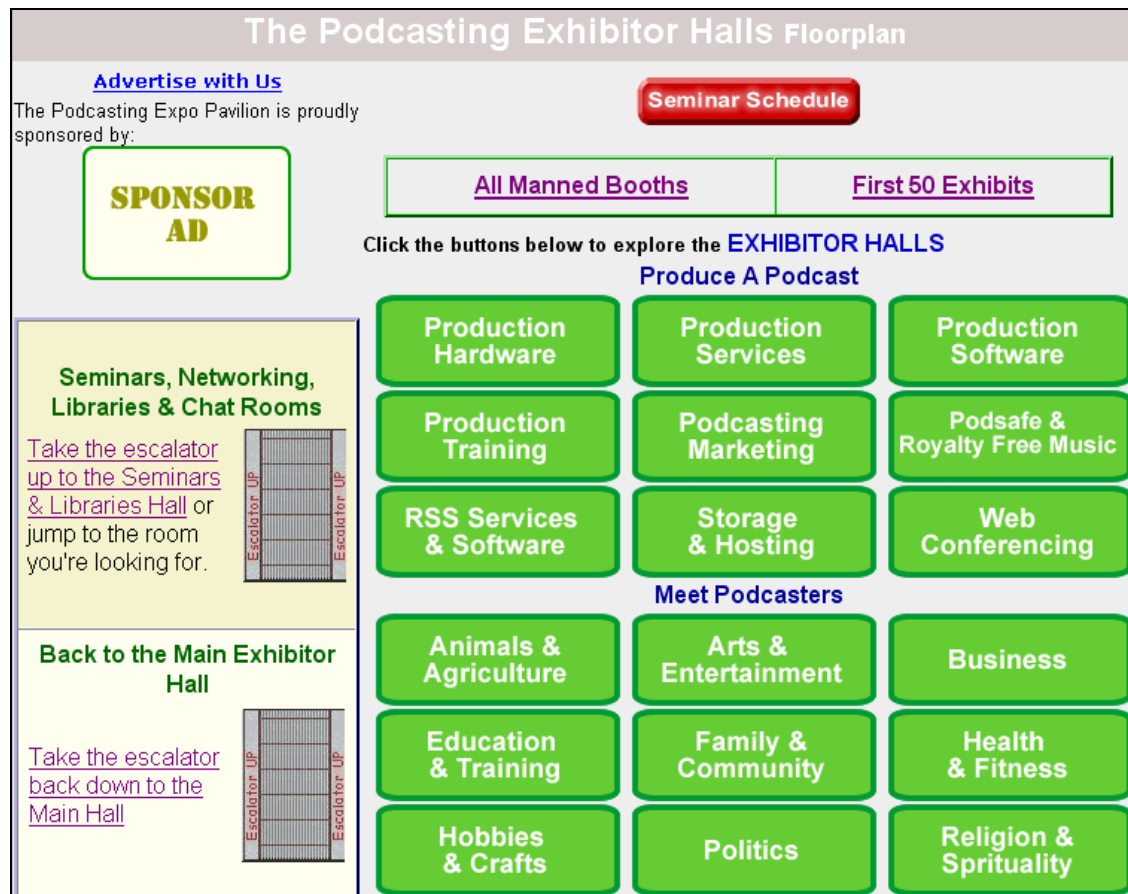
The Podcasting Exhibitor Halls Floorplan

Advertise with Us

The Podcasting Expo Pavilion is proudly sponsored by:

SPONSOR AD

Seminar Schedule

| All Manned Booths | First 50 Exhibits |
|---|---|

Click the buttons below to explore the EXHIBITOR HALLS

Produce A Podcast

Production Hardware

Production Services

Production Software

Production Training

Podcasting Marketing

Podsafe & Royalty Free Music

RSS Services & Software

Storage & Hosting

Web Conferencing

Meet Podcasters

Animals & Agriculture

Arts & Entertainment

Business

Education & Training

Family & Community

Health & Fitness

Hobbies & Crafts

Politics

Religion & Spriuality

Seminars, Networking, Libraries & Chat Rooms

Take the escalator up to the Seminars & Libraries Hall or jump to the room you're looking for.

Escalator UP Escalator UP

Back to the Main Exhibitor Hall

Take the escalator back down to the Main Hall

Escalator UP Escalator UP